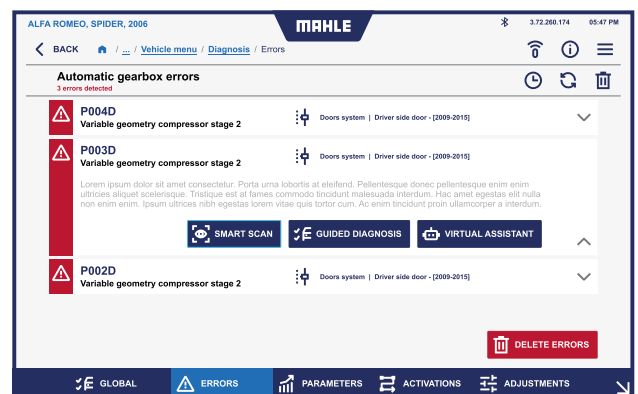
ALFA ROMEO, SPIDER, 2006

MAHLE

3.72.260.174 05:47 PM

BACK / ... / Vehicle menu / Diagnosis / Errors

Automatic gearbox errors
3 errors detected

P004D
Variable geometry compressor stage 2
Doors system | Driver side door - [2009-2015]

P003D
Variable geometry compressor stage 2
Doors system | Driver side door - [2009-2015]

Lorem ipsum dolor sit amet consectetur. Porta urna lobortis at eleifend. Pellentesque donec pellentesque enim enim ultricies aliquet scelerisque. Tristique est at fames commodo tincidunt malesuada interdum. Hac amet egestas elit nulla non enim enim. Ipsum ultrices nibh egestas lorem vitae quis tortor cum. Ac enim tincidunt proin ullamcorper a interdum.

SMART SCAN
GUIDED DIAGNOSIS
VIRTUAL ASSISTANT

P002D
Variable geometry compressor stage 2
Doors system | Driver side door - [2009-2015]

DELETE ERRORS

GLOBAL
ERRORS
PARAMETERS
ACTIVATIONS
ADJUSTMENTS